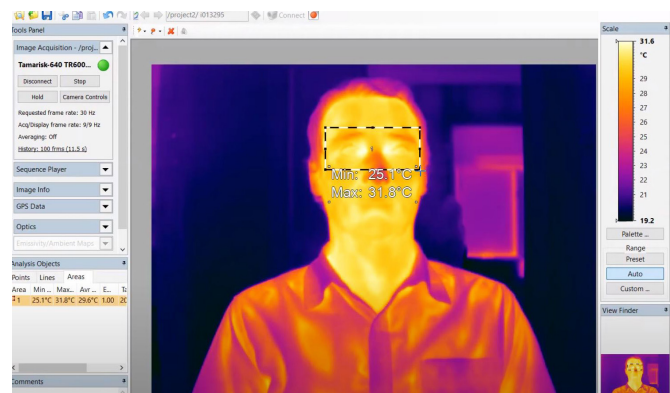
/project2/ i013295
Connect

Tools Panel
Image Acquisition - /proj...
Tamarisk-640 TR600...
Disconnect
Stop
Hold
Camera Controls
Requested frame rate: 30 Hz
Acq/Display frame rate: 9/9 Hz
Averaging: Off
History: 100 frms (11.5 s)
Sequence Player
Image Info
GPS Data
Optics
Emissivity/Ambient Maps

Analysis Objects
Points Lines Areas

| Area | Min ... | Max... | Avr ... | E... | Ta |
|---|---|---|---|---|---|
| 1 | 25.1°C | 31.8°C | 29.6°C | 1.00 | 2C |

Comments

Min: 25.1°C
Max: 31.8°C

Scale
31.6
°C
29
28
27
26
25
24
23
22
21
20
19.2
Palette ...
Range
Preset
Auto
Custom ...
View Finder